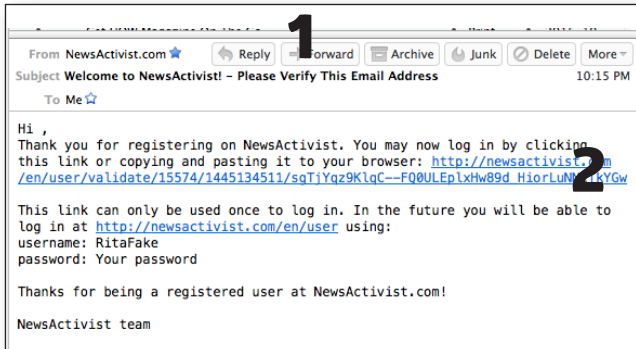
1

From NewsActivist.com

Reply Forward Archive Junk Delete More

Subject Welcome to NewsActivist! - Please Verify This Email Address 10:15 PM

To Me

Hi ,
Thank you for registering on NewsActivist. You may now log in by clicking this link or copying and pasting it to your browser: http://newsactivist.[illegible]m/en/user/validate/15574/1445134511/sgTjYqz9KlqC--FQ0ULEplxHw89d_HiorLuN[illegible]kYGw

2

This link can only be used once to log in. In the future you will be able to log in at http://newsactivist.com/en/user using:
username: RitaFake
password: Your password

Thanks for being a registered user at NewsActivist.com!

NewsActivist team